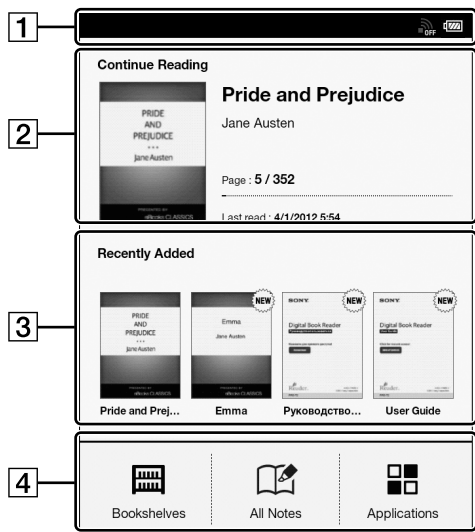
1

OFF

2

Continue Reading

PRIDE AND PREJUDICE
Jane Austen

Pride and Prejudice

Jane Austen

Page : 5 / 352

Last read : 4/1/2012 5:54

3

Recently Added

PRIDE AND PREJUDICE
Jane Austen

Emma
Jane Austen

NEW

SONY
Digital Book Reader

NEW

SONY
Digital Book Reader

NEW

Pride and Prej...

Emma

Руководство...

User Guide

4

Bookshelves

All Notes

Applications